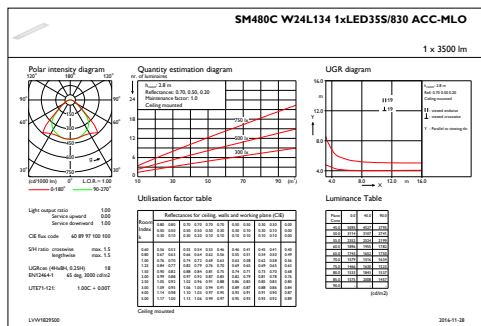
SM480C W24L134 1xLED35S/830 ACC-MLO

1 x 3500 lm

Polar intensity diagram

120° 180° 120°

90° 90°

60° 60°

30° 0° 30°

(cd/1000 lm) 0° L.O.R.= 1.00

0-180° 90-270°

Quantity estimation diagram

nr. of luminaires

$h_{room}$: 2.8 m
Reflectances: 0.70, 0.50, 0.20
Maintenance factor: 1.0
Ceiling mounted

750 lx
500 lx
300 lx

10 20 30 40 50 60 70 (m²)

UGR diagram

$h_{room}$: 2.8 m
Refl: 0.70 0.50 0.20
Ceiling mounted

viewed endwise
viewed crosswise

Y : Parallel to viewing dir.

14.0
12.0
8.0
4.0 8.0 12.0 m 16.0
X
Y

Light output ratio 1.00
Service upward 0.00
Service downward 1.00

CIE flux code 60 89 97 100 100

S/H ratio crosswise max. 1.5
lengthwise max. 1.5

UGRcen (4Hx8H, 0.25H) 18
EN12464-1 65 deg. 3000 cd/m2

UTE71-121: 1.00C + 0.00T

Utilisation factor table

Reflectances for ceiling, walls and working plane (CIE)

Room Index k

Ceiling mounted

Luminance Table

(cd/m2)

LVW1829500

2016-11-28